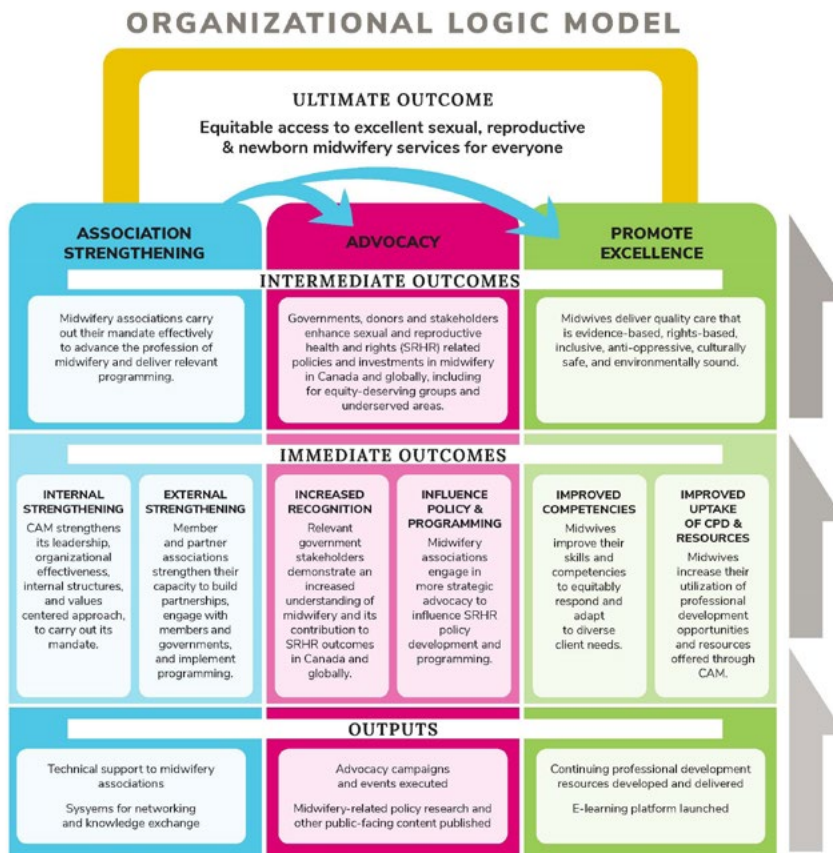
ORGANIZATIONAL LOGIC MODEL

ULTIMATE OUTCOME

Equitable access to excellent sexual, reproductive & newborn midwifery services for everyone

ASSOCIATION STRENGTHENING

ADVOCACY

PROMOTE EXCELLENCE

INTERMEDIATE OUTCOMES

Midwifery associations carry out their mandate effectively to advance the profession of midwifery and deliver relevant programming.

Governments, donors and stakeholders enhance sexual and reproductive health and rights (SRHR) related policies and investments in midwifery in Canada and globally, including for equity-deserving groups and underserved areas.

Midwives deliver quality care that is evidence-based, rights-based, inclusive, anti-oppressive, culturally safe, and environmentally sound.

IMMEDIATE OUTCOMES

INTERNAL STRENGTHENING
CAM strengthens its leadership, organizational effectiveness, internal structures, and values centered approach, to carry out its mandate.

EXTERNAL STRENGTHENING
Member and partner associations strengthen their capacity to build partnerships, engage with members and governments, and implement programming.

INCREASED RECOGNITION
Relevant government stakeholders demonstrate an increased understanding of midwifery and its contribution to SRHR outcomes in Canada and globally.

INFLUENCE POLICY & PROGRAMMING
Midwifery associations engage in more strategic advocacy to influence SRHR policy development and programming.

IMPROVED COMPETENCIES
Midwives improve their skills and competencies to equitably respond and adapt to diverse client needs.

IMPROVED UPTAKE OF CPD & RESOURCES
Midwives increase their utilization of professional development opportunities and resources offered through CAM.

OUTPUTS

Technical support to midwifery associations

Sysyems for networking and knowledge exchange

Advocacy campaigns and events executed

Midwifery-related policy research and other public-facing content published

Continuing professional development resources developed and delivered

E-learning platform launched